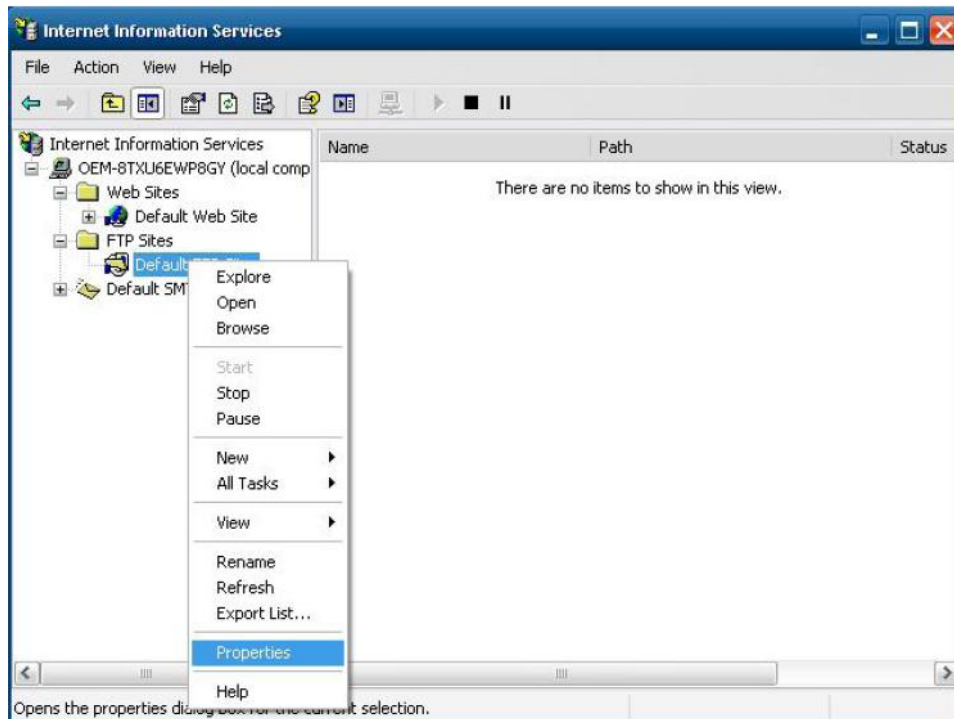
Internet Information Services

File Action View Help

Internet Information Services
OEM-8TXU6EWP8GY (local comp
Web Sites
Default Web Site
FTP Sites
Default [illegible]
Default SM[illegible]

Name | Path | Status

There are no items to show in this view.

Explore
Open
Browse
Start
Stop
Pause
New
All Tasks
View
Rename
Refresh
Export List...
Properties
Help

Opens the properties di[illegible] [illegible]t selection.